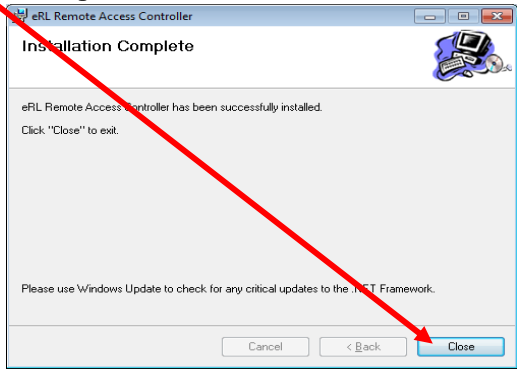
eRL Remote Access Controller

Installation Complete

eRL Remote Access Controller has been successfully installed.

Click "Close" to exit.

Please use Windows Update to check for any critical updates to the .NET Framework.

Cancel

< Back

Close